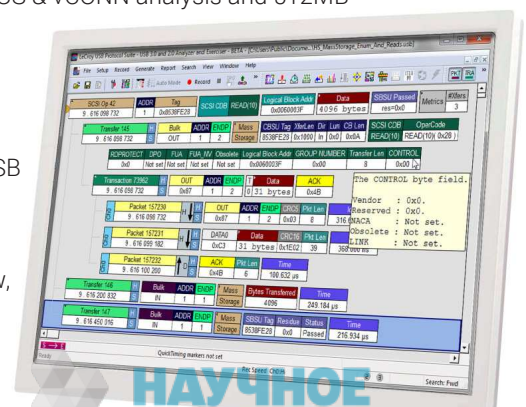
USB & VCONN analysis and 672MB

SB

v,

CATC(r) USB Protocol Suite - USB 3.0 and 2.0 Analyzer and Exerciser - BETA - [C:\Users\Public\Documents\...\MassStorage_Enum_And_Reads.usb]

File Setup Record Generate Report Search View Window Help

Auto Mode Record

SCSI Op 42 | ADDR | Tag | SCSI CDB | READ(10) | Logical Block Addr | Data | SBSU Passed | Metrics | #Xfers
9 . 616 098 732 | 1 | 0x8538FE28 | | | 0x0060083F | 4096 bytes | res=0x0 | | 3

Transfer 145 | Bulk | ADDR | ENDP | Mass | CBSU Tag | XferLen | Dir | Lun | CB Len | SCSI CDB | OpCode
9 . 616 098 732 | OUT | 1 | 2 | Storage | 8538FE28 | 0x1000 | In | 0x0 | 0x0A | READ(10) | READ(10)(0x28)

RDPROTECT | DPO | FUA | FUA_NV | Obsolete | Logical Block Addr | GROUP NUMBER | Transfer Len | CONTROL
0x0 | Not set | Not set | Not set | Not set | 0x0060083F | 0x0 | 8 | 0x00

Transaction 72962 | OUT | ADDR | ENDP | T | Data | ACK
9 . 616 098 732 | 0x87 | 1 | 2 | 0 | 31 bytes | 0x4B

The CONTROL byte field.

Vendor : 0x0.
Reserved : 0x0.
NACA : Not set.
Obsolete : Not set.
LINK : Not set.

Packet 157230 | OUT | ADDR | ENDP | CRC5 | Pkt Len
9 . 616 098 732 | 0x87 | 1 | 2 | 0x03 | 8 | 316

Packet 157231 | DATA0 | Data | CRC16 | Pkt Len
9 . 616 099 182 | 0xC3 | 31 bytes | 0x1E02 | 39 | 366

Packet 157232 | ACK | Pkt Len | Time
9 . 616 100 260 | 0x4B | 6 | 100.632 µs

Transfer 146 | Bulk | ADDR | ENDP | Mass | Bytes Transferred | Time
9 . 616 200 832 | IN | 1 | 1 | Storage | 4096 | 249.184 µs

Transfer 147 | Bulk | ADDR | ENDP | Mass | SBSU Tag | Residue | Status | Time
9 . 616 450 016 | IN | 1 | 1 | Storage | 8538FE28 | 0x0 | Passed | 216.534 µs

Ready | QuickTiming markers not set | Rec Speed: Other | Search: Fwd

НАУЧНОЕ